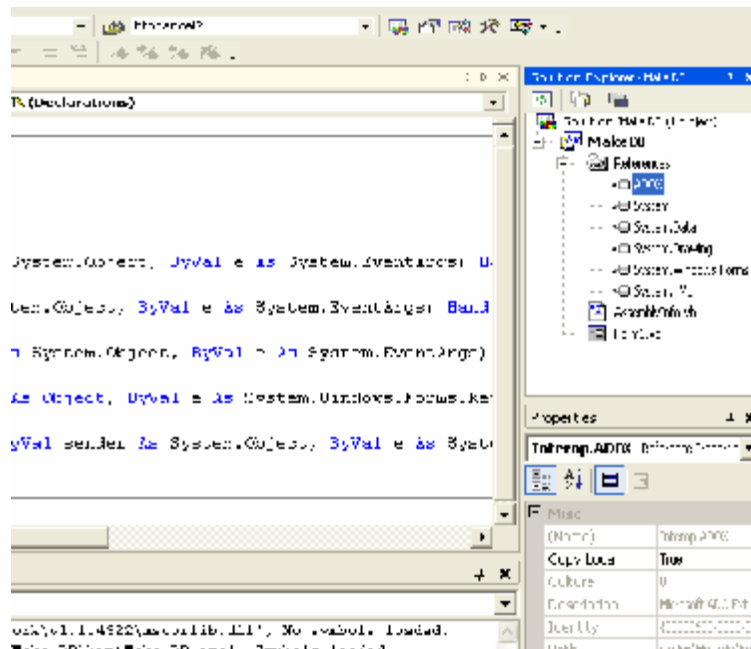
Ehtanced?

(Declarations)

System.Object, ByVal e As System.EventArgs) H

tem.Object, ByVal e As System.EventArgs) Hand

n System.Object, ByVal e As System.EventArgs)

As Object, ByVal e As System.Windows.Forms.Ke

yVal sender As System.Object, ByVal e As Syste

ork\v1.1.4322\mscorlib.dll', No symbols loaded.

Solution Explorer - Make DB

Solution 'Make DB' (1 project)
Make DB
References
ADOX
System
System.Data
System.Drawing
System.Windows.Forms
System.XML
AssemblyInfo.vb
Form1.vb

Properties

Interop.ADOX Reference Properties

Misc
(Name) | Interop.ADOX
Copy Local | True
Culture | 0
Description | Microsoft ADO Ext
Identity | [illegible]
Path | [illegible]